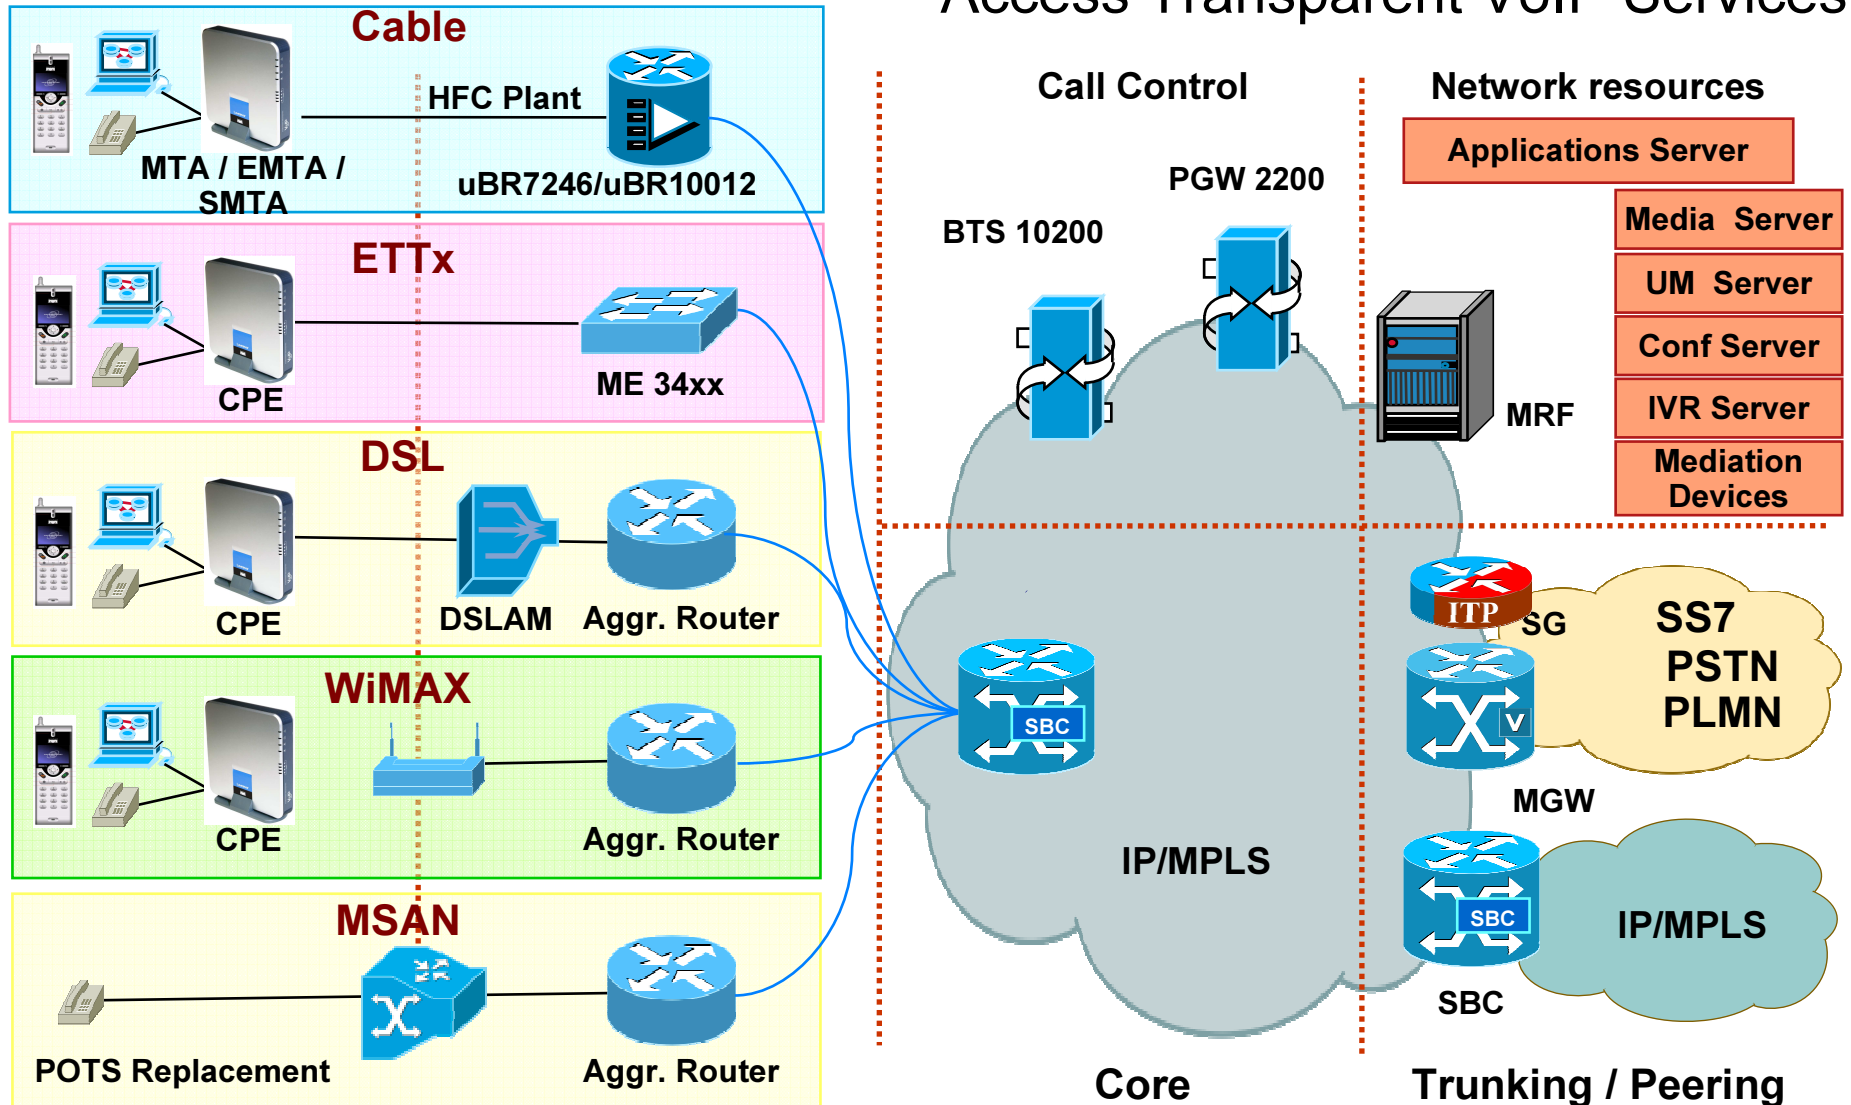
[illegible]

Cable

HFC Plant

MTA / EMTA / SMTA

uBR7246/uBR10012

ETTx

CPE

ME 34xx

DSL

CPE

DSLAM

Aggr. Router

WiMAX

CPE

Aggr. Router

MSAN

POTS Replacement

Aggr. Router

Call Control

BTS 10200

PGW 2200

Network resources

Applications Server

Media Server

UM Server

Conf Server

IVR Server

Mediation Devices

MRF

ITP

SG

SS7 PSTN PLMN

SBC

V

MGW

IP/MPLS

SBC

SBC

IP/MPLS

Core

Trunking / Peering